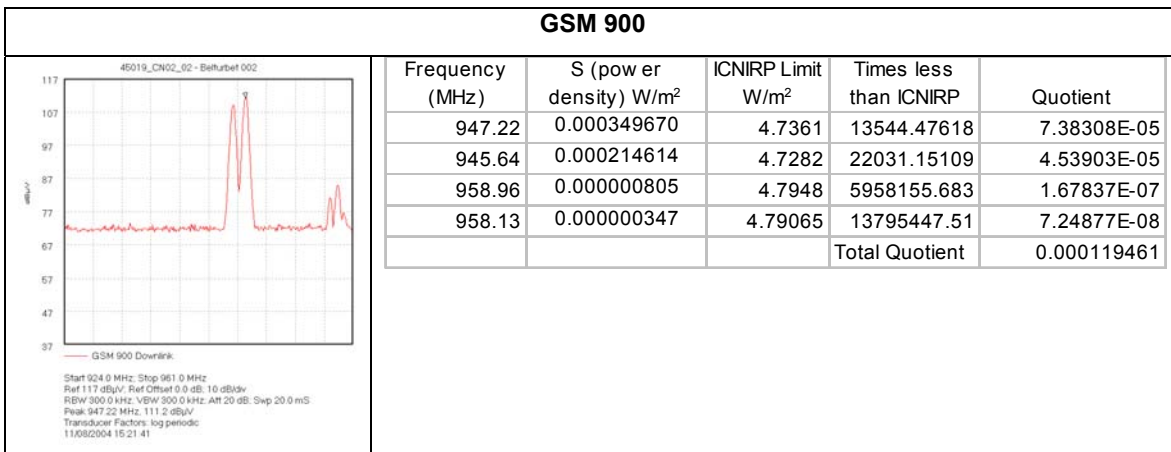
GSM 900

45019_CN02_02 - Belfurbet 002

117
107
97
87
77
67
57
47
37

dBµV

GSM 900 Downlink

Start 924.0 MHz; Stop 961.0 MHz
Ref 117 dBµV; Ref Offset 0.0 dB; 10 dB/div
RBW 300.0 kHz; VBW 300.0 kHz; Att 20 dB; Swp 20.0 mS
Peak 947.22 MHz, 111.2 dBµV
Transducer Factors: log periodic
11/08/2004 15:21:41

| Frequency (MHz) | S (pow er density) W/m$^2$ | ICNIRP Limit W/m$^2$ | Times less than ICNIRP | Quotient |
|---|---|---|---|---|
| 947.22 | 0.000349670 | 4.7361 | 13544.47618 | 7.38308E-05 |
| 945.64 | 0.000214614 | 4.7282 | 22031.15109 | 4.53903E-05 |
| 958.96 | 0.000000805 | 4.7948 | 5958155.683 | 1.67837E-07 |
| 958.13 | 0.000000347 | 4.79065 | 13795447.51 | 7.24877E-08 |
| | | | Total Quotient | 0.000119461 |